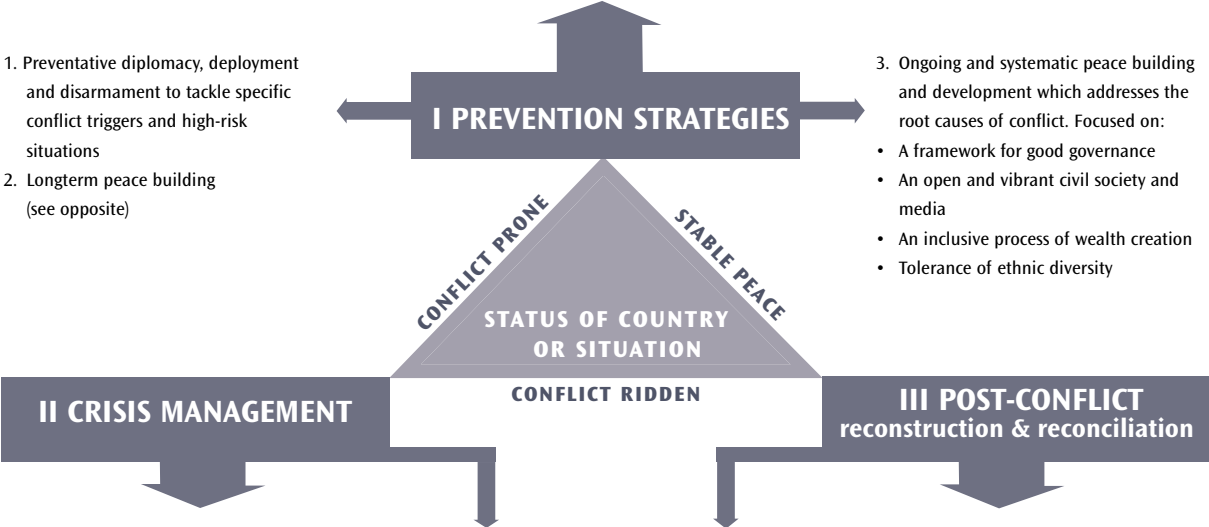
1. Preventative diplomacy, deployment and disarmament to tackle specific conflict triggers and high-risk situations
2. Longterm peace building (see opposite)

I PREVENTION STRATEGIES

3. Ongoing and systematic peace building and development which addresses the root causes of conflict. Focused on:
• A framework for good governance
• An open and vibrant civil society and media
• An inclusive process of wealth creation
• Tolerance of ethnic diversity

CONFLICT PRONE

STABLE PEACE

STATUS OF COUNTRY OR SITUATION

CONFLICT RIDDEN

II CRISIS MANAGEMENT

III POST-CONFLICT
reconstruction & reconciliation